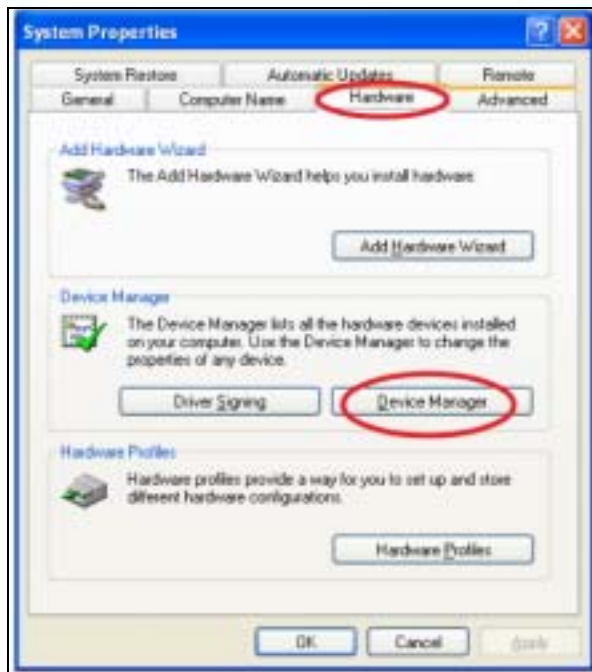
System Properties

System Restore
Automatic Updates
Remote
General
Computer Name
Hardware
Advanced

Add Hardware Wizard
The Add Hardware Wizard helps you install hardware.
Add Hardware Wizard

Device Manager
The Device Manager lists all the hardware devices installed on your computer. Use the Device Manager to change the properties of any device.
Driver Signing
Device Manager

Hardware Profiles
Hardware profiles provide a way for you to set up and store different hardware configurations.
Hardware Profiles

OK
Cancel
Apply